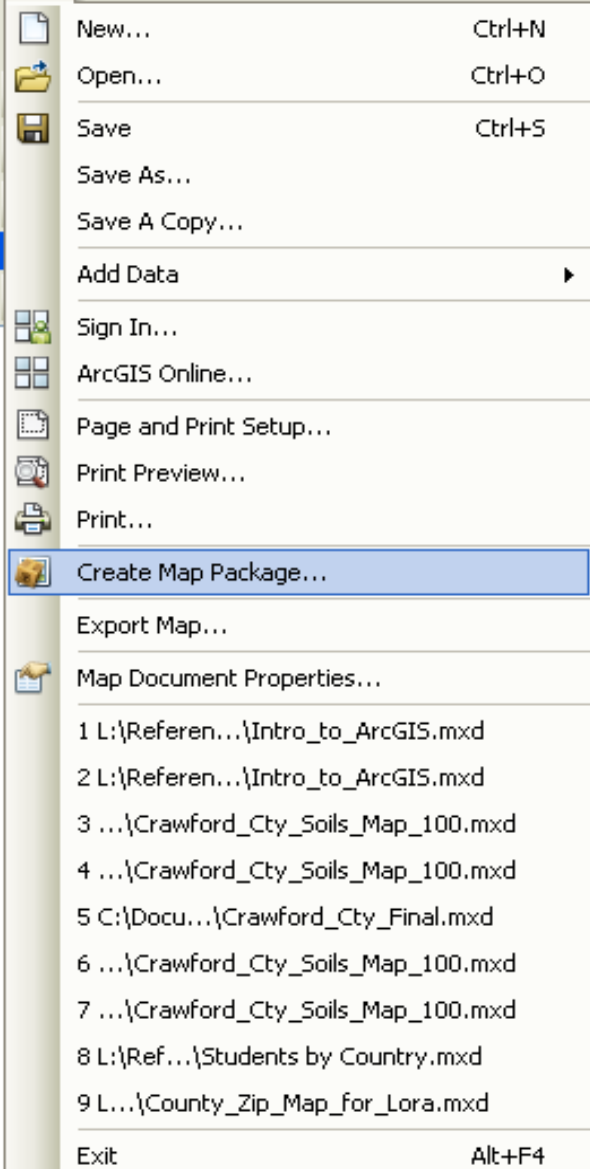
New... Ctrl+N
Open... Ctrl+O
Save Ctrl+S
Save As...
Save A Copy...
Add Data
Sign In...
ArcGIS Online...
Page and Print Setup...
Print Preview...
Print...
Create Map Package...
Export Map...
Map Document Properties...
1 L:\Referen...\Intro_to_ArcGIS.mxd
2 L:\Referen...\Intro_to_ArcGIS.mxd
3 ...\Crawford_Cty_Soils_Map_100.mxd
4 ...\Crawford_Cty_Soils_Map_100.mxd
5 C:\Docu...\Crawford_Cty_Final.mxd
6 ...\Crawford_Cty_Soils_Map_100.mxd
7 ...\Crawford_Cty_Soils_Map_100.mxd
8 L:\Ref...\Students by Country.mxd
9 L...\County_Zip_Map_for_Lora.mxd
Exit Alt+F4